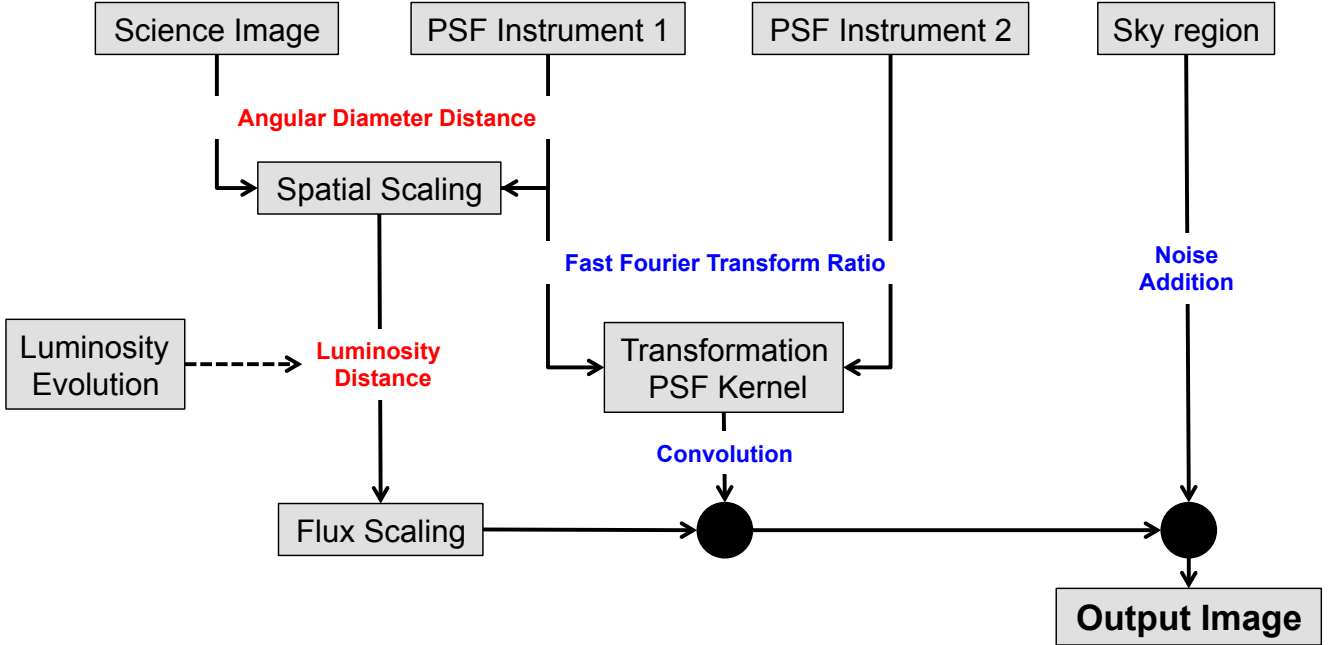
Science Image

PSF Instrument 1

PSF Instrument 2

Sky region

Angular Diameter Distance

Spatial Scaling

Fast Fourier Transform Ratio

Noise Addition

Luminosity Evolution

Luminosity Distance

Transformation PSF Kernel

Convolution

Flux Scaling

Output Image